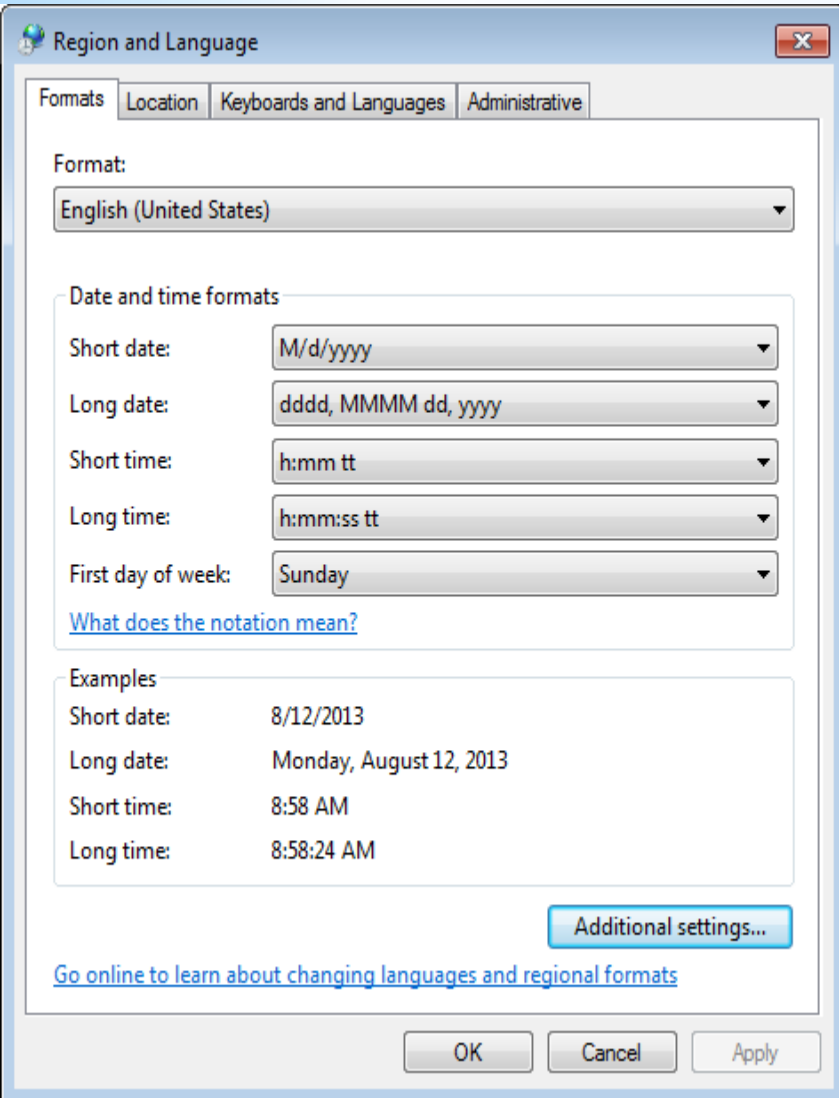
Region and Language

Formats | Location | Keyboards and Languages | Administrative

Format:
English (United States)

Date and time formats

| | |
|---|---|
| Short date: | M/d/yyyy |
| Long date: | dddd, MMMM dd, yyyy |
| Short time: | h:mm tt |
| Long time: | h:mm:ss tt |
| First day of week: | Sunday |

What does the notation mean?

Examples

| | |
|---|---|
| Short date: | 8/12/2013 |
| Long date: | Monday, August 12, 2013 |
| Short time: | 8:58 AM |
| Long time: | 8:58:24 AM |

Additional settings...

Go online to learn about changing languages and regional formats

OK Cancel Apply